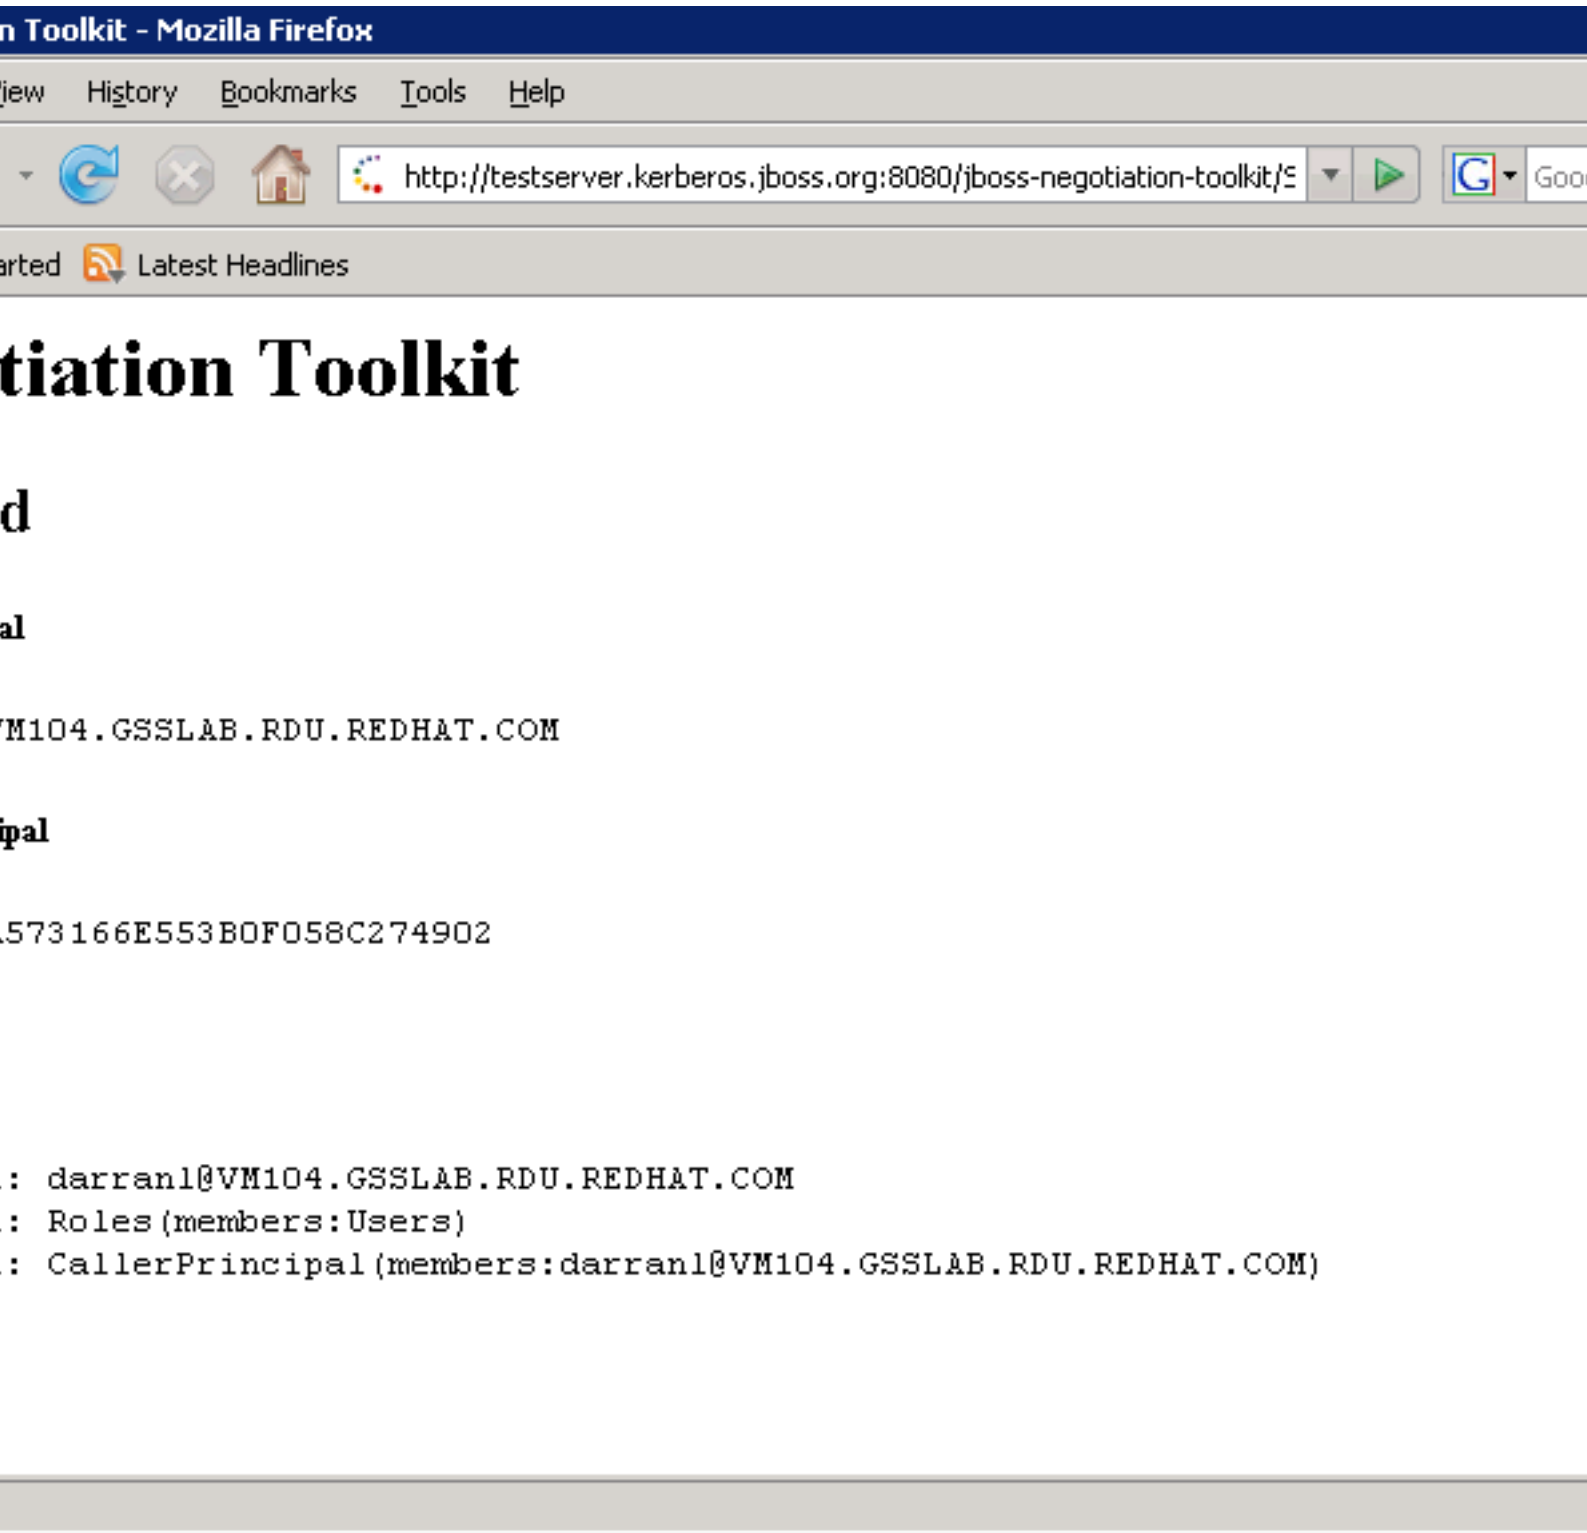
n Toolkit - Mozilla Firefox

iew History Bookmarks Tools Help

http://testserver.kerberos.jboss.org:8080/jboss-negotiation-toolkit/S

Goo

arted Latest Headlines

tiation Toolkit

d

al

VM104.GSSLAB.RDU.REDHAT.COM

ipal

.573166E553B0F058C274902

: darranl@VM104.GSSLAB.RDU.REDHAT.COM
: Roles(members:Users)
: CallerPrincipal(members:darranl@VM104.GSSLAB.RDU.REDHAT.COM)